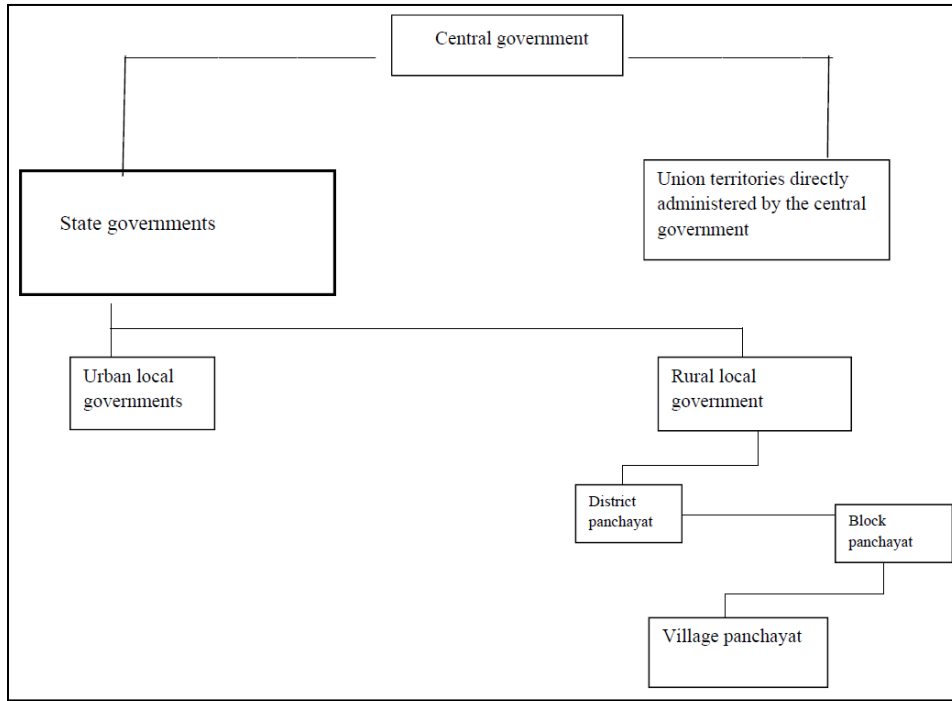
Central government

State governments

Union territories directly administered by the central government

Urban local governments

Rural local government

District panchayat

Block panchayat

Village panchayat